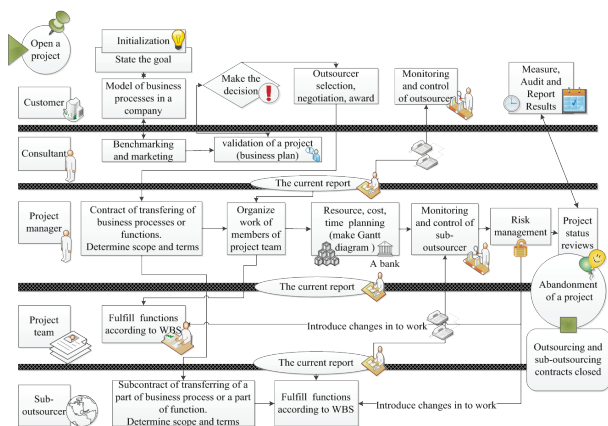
Open a project

Initialization

State the goal

Make the decision

Outsourcer selection, negotiation, award

Monitoring and control of outsourcer

Measure, Audit and Report Results

Customer

Model of business processes in a company

Consultant

Benchmarking and marketing

validation of a project (business plan)

The current report

Project manager

Contract of transfering of business processes or functions. Determine scope and terms

Organize work of members of project team

Resource, cost, time planning (make Gantt diagram )

A bank

Monitoring and control of sub-outsourcer

Risk management

Project status reviews

Abandonment of a project

The current report

Project team

Fulfill functions according to WBS

Introduce changes in to work

The current report

Outsourcing and sub-outsourcing contracts closed

Sub-outsourcer

Subcontract of transferring of a part of business process or a part of function. Determine scope and terms

Fulfill functions according to WBS

Introduce changes in to work